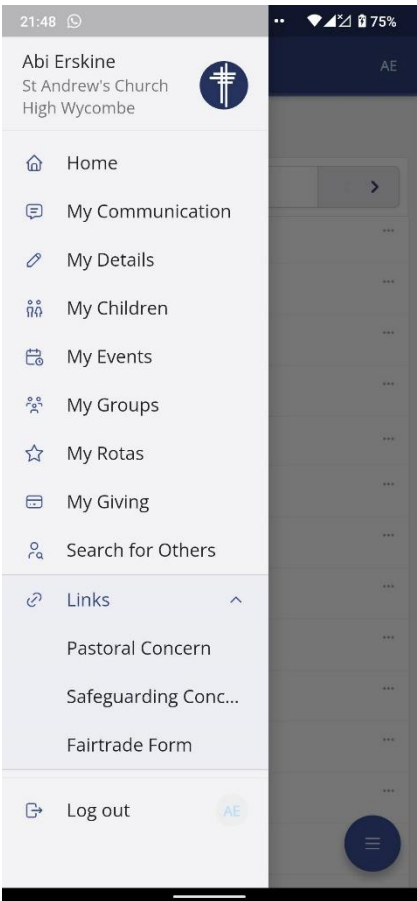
21:48

75%

AE

Abi Erskine
St Andrew's Church
High Wycombe

Home

My Communication

My Details

My Children

My Events

My Groups

My Rotas

My Giving

Search for Others

Links

Pastoral Concern

Safeguarding Conc...

Fairtrade Form

Log out

AE